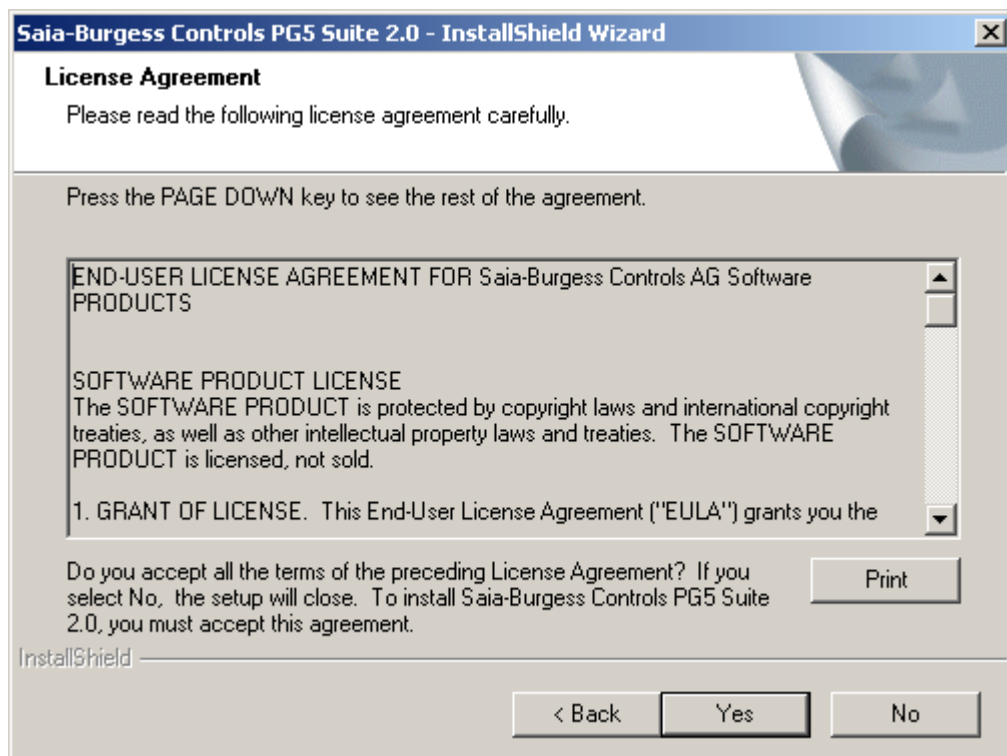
Saia-Burgess Controls PG5 Suite 2.0 - InstallShield Wizard

License Agreement

Please read the following license agreement carefully.

Press the PAGE DOWN key to see the rest of the agreement.

END-USER LICENSE AGREEMENT FOR Saia-Burgess Controls AG Software PRODUCTS

SOFTWARE PRODUCT LICENSE
The SOFTWARE PRODUCT is protected by copyright laws and international copyright treaties, as well as other intellectual property laws and treaties. The SOFTWARE PRODUCT is licensed, not sold.

1. GRANT OF LICENSE. This End-User License Agreement ("EULA") grants you the

Do you accept all the terms of the preceding License Agreement? If you select No, the setup will close. To install Saia-Burgess Controls PG5 Suite 2.0, you must accept this agreement.

Print

InstallShield

< Back

Yes

No